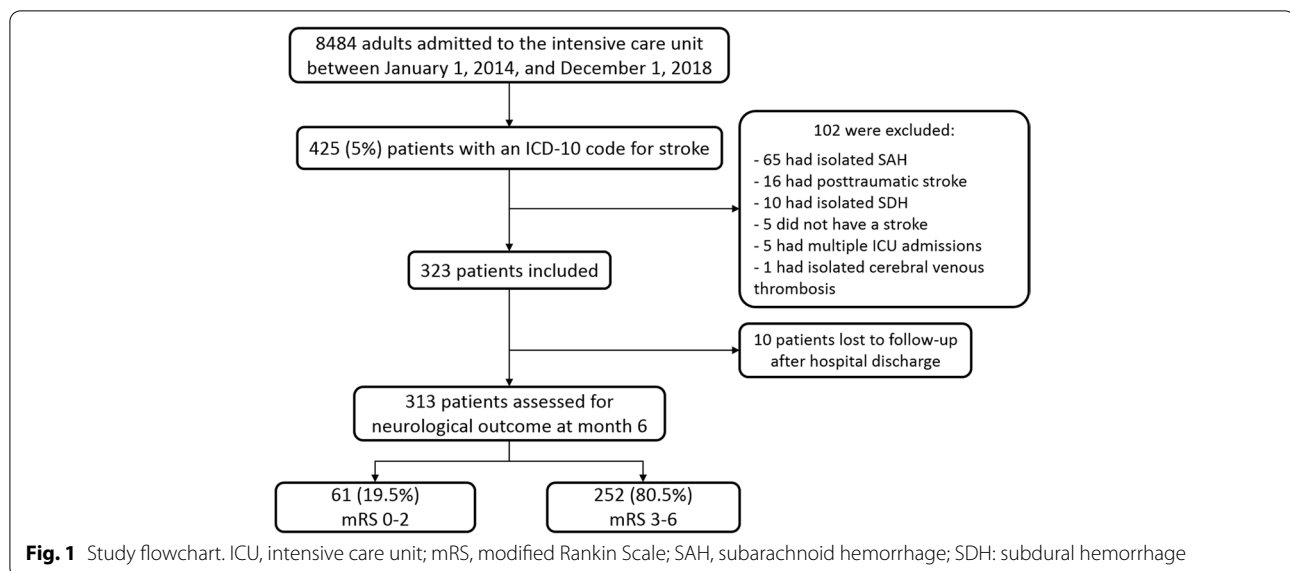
8484 adults admitted to the intensive care unit between January 1, 2014, and December 1, 2018

425 (5%) patients with an ICD-10 code for stroke

102 were excluded:

- 65 had isolated SAH
- 16 had posttraumatic stroke
- 10 had isolated SDH
- 5 did not have a stroke
- 5 had multiple ICU admissions
- 1 had isolated cerebral venous thrombosis

323 patients included

10 patients lost to follow-up after hospital discharge

313 patients assessed for neurological outcome at month 6

61 (19.5%) mRS 0-2

252 (80.5%) mRS 3-6

**Fig. 1** Study flowchart. ICU, intensive care unit; mRS, modified Rankin Scale; SAH, subarachnoid hemorrhage; SDH: subdural hemorrhage